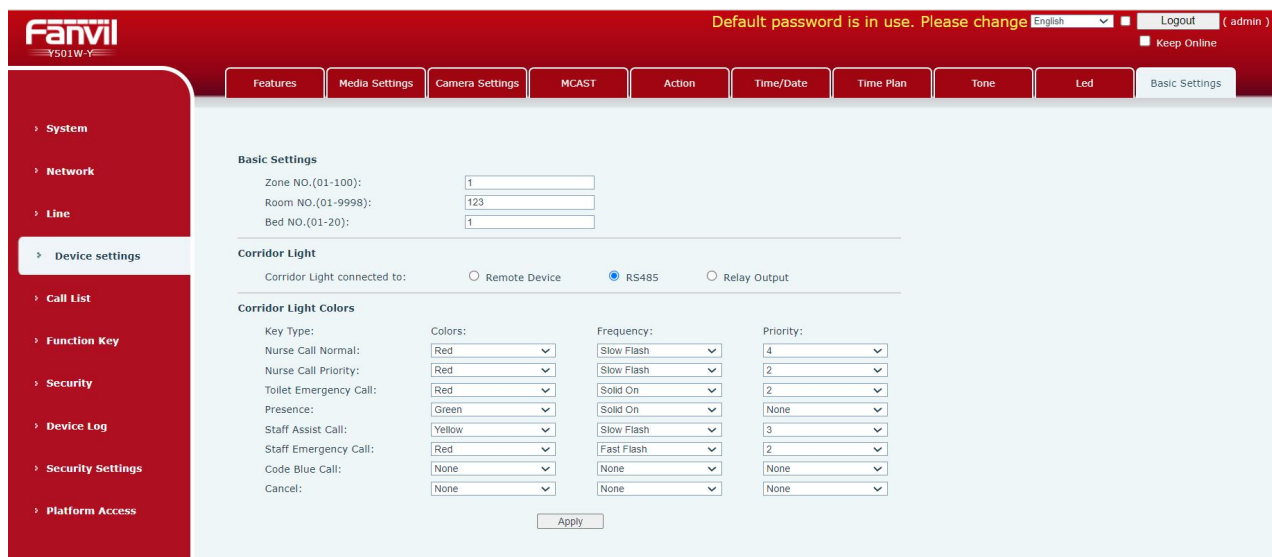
Fanvil
Y501W-Y

Default password is in use. Please change English Logout ( admin )
Keep Online

Features Media Settings Camera Settings MCAST Action Time/Date Time Plan Tone Led Basic Settings

› System
› Network
› Line
› Device settings
› Call List
› Function Key
› Security
› Device Log
› Security Settings
› Platform Access

Basic Settings
Zone NO.(01-100): 1
Room NO.(01-9998): 123
Bed NO.(01-20): 1

Corridor Light
Corridor Light connected to: Remote Device RS485 Relay Output

Corridor Light Colors

| Key Type: | Colors: | Frequency: | Priority: |
|---|---|---|---|
| Nurse Call Normal: | Red | Slow Flash | 4 |
| Nurse Call Priority: | Red | Slow Flash | 2 |
| Toilet Emergency Call: | Red | Solid On | 2 |
| Presence: | Green | Solid On | None |
| Staff Assist Call: | Yellow | Slow Flash | 3 |
| Staff Emergency Call: | Red | Fast Flash | 2 |
| Code Blue Call: | None | None | None |
| Cancel: | None | None | None |

Apply